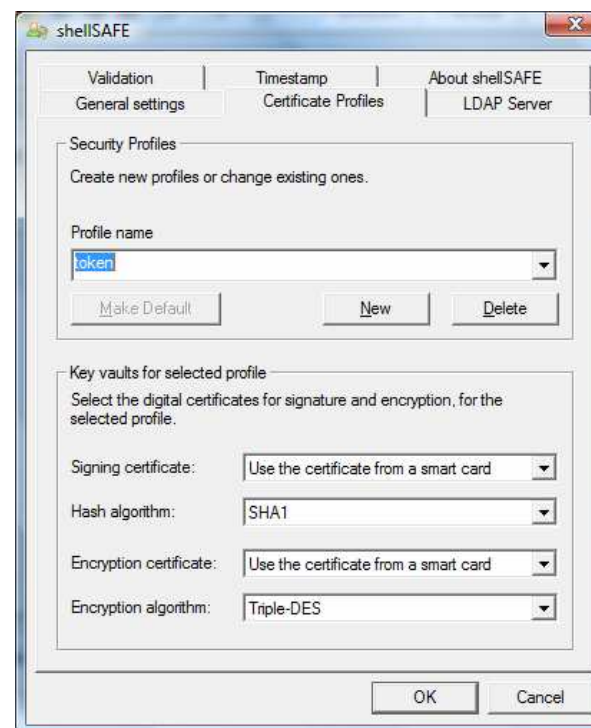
shellSAFE

Validation
Timestamp
About shellSAFE
General settings
Certificate Profiles
LDAP Server

Security Profiles

Create new profiles or change existing ones.

Profile name

token

Make Default
New
Delete

Key vaults for selected profile

Select the digital certificates for signature and encryption, for the selected profile.

Signing certificate: Use the certificate from a smart card

Hash algorithm: SHA1

Encryption certificate: Use the certificate from a smart card

Encryption algorithm: Triple-DES

OK
Cancel